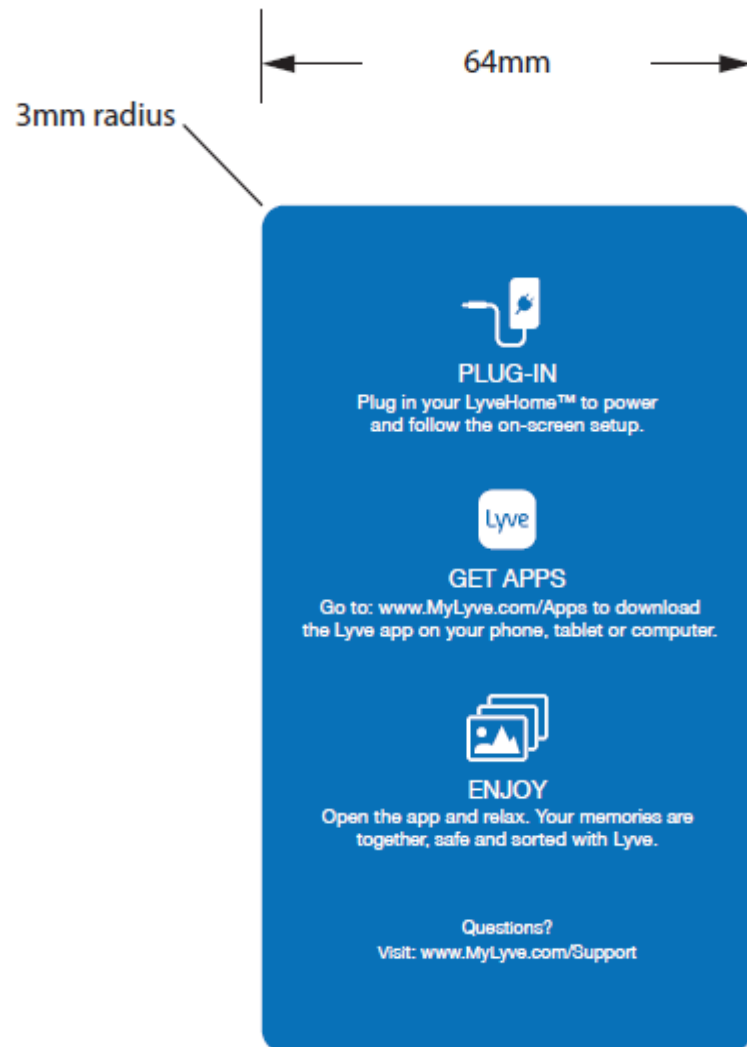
64mm

3mm radius

PLUG-IN
Plug in your LyveHome™ to power and follow the on-screen setup.

Lyve

GET APPS
Go to: www.MyLyve.com/Apps to download the Lyve app on your phone, tablet or computer.

ENJOY
Open the app and relax. Your memories are together, safe and sorted with Lyve.

Questions?
Visit: www.MyLyve.com/Support